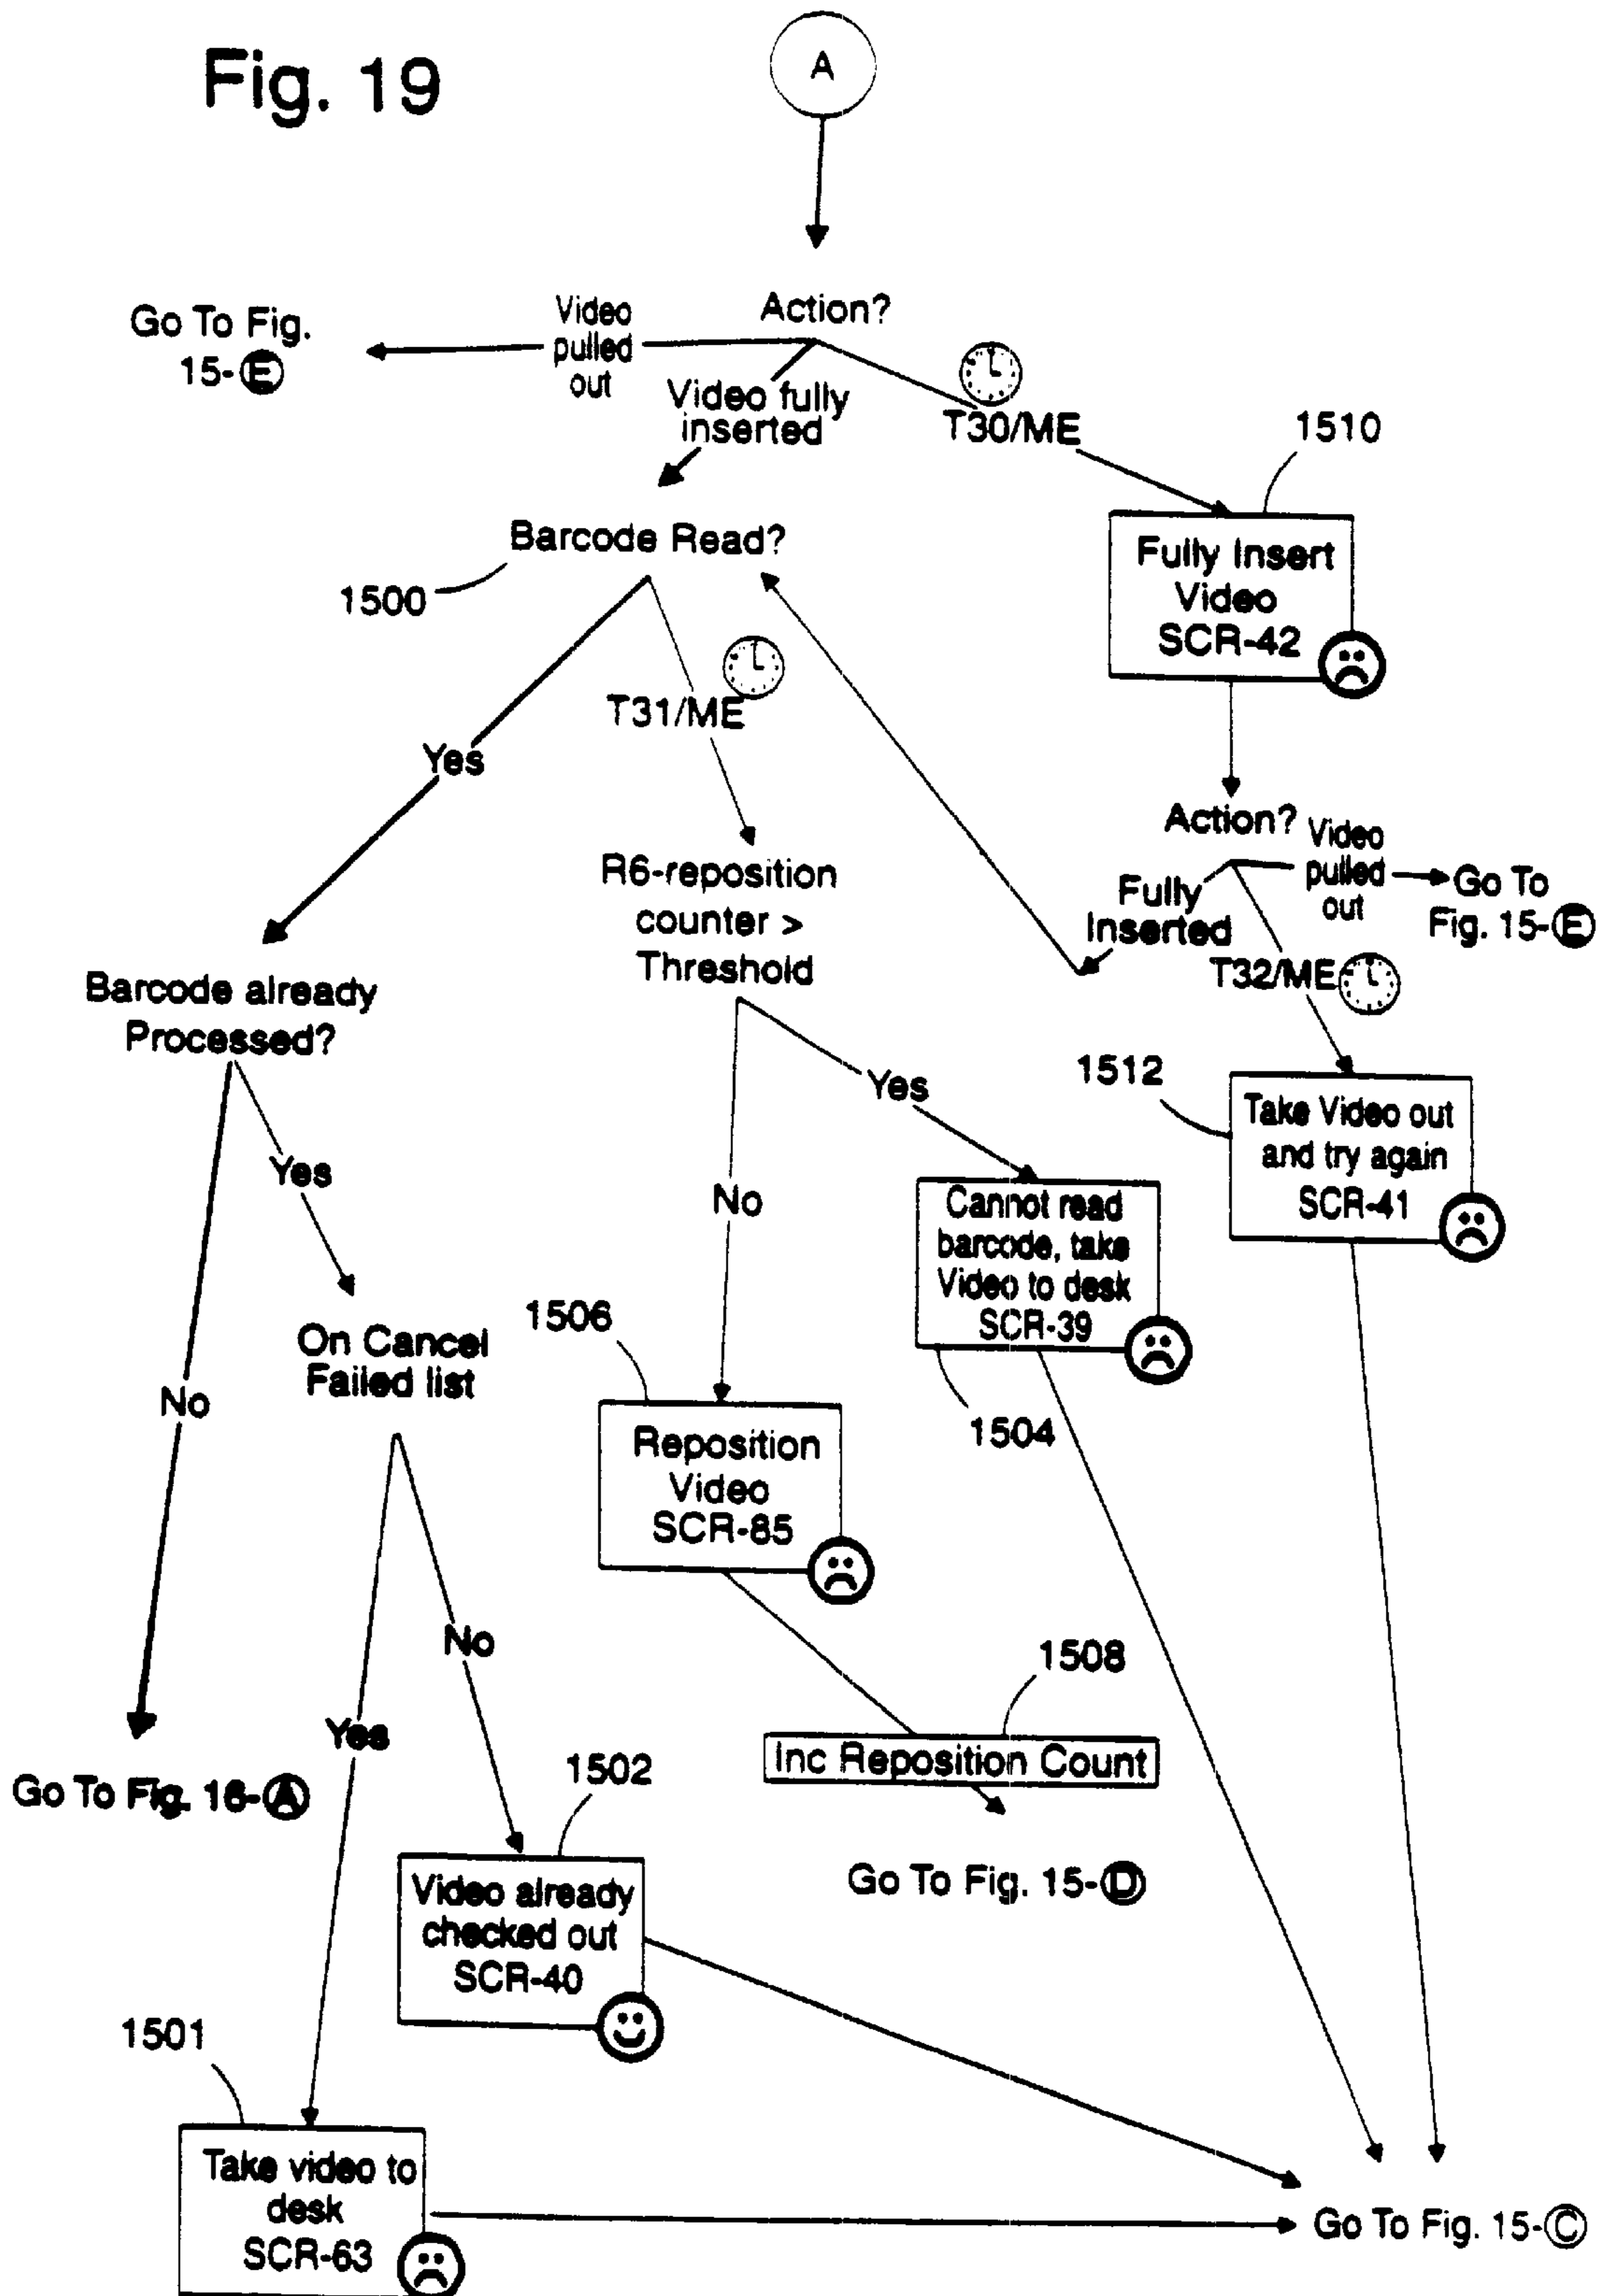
Fig. 19

A

Action?

Video pulled out

Go To Fig. 15-E

Video fully inserted

T30/ME

1510

Fully Insert Video SCR-42

Barcode Read?

1500

T31/ME

Yes

R6-reposition counter > Threshold

Action?

Video pulled out

Go To Fig. 15-E

Fully Inserted

T32/ME

Barcode already Processed?

Yes

1512

Take Video out and try again SCR-41

Yes

No

Cannot read barcode, take Video to desk SCR-39

On Cancel Failed list

1506

No

1504

Reposition Video SCR-85

No

Yes

1508

Go To Fig. 16-A

Inc Reposition Count

1502

Go To Fig. 15-D

Video already checked out SCR-40

1501

Take video to desk SCR-63

Go To Fig. 15-C